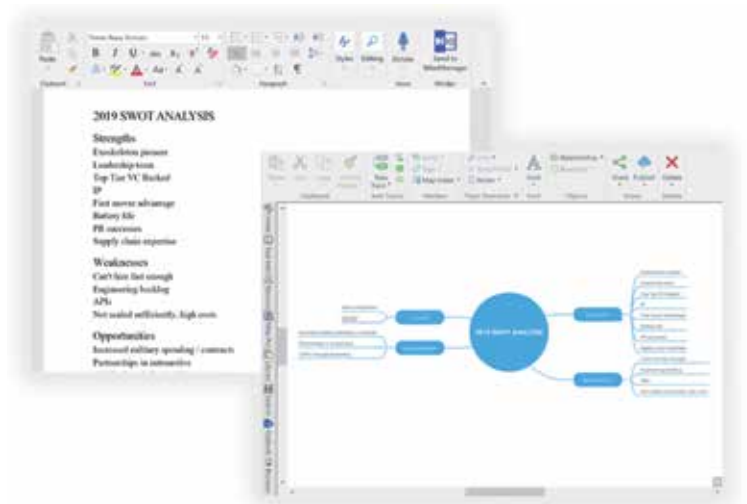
Paste
Times New Roman
B I U
Font
Paragraph
Styles
Editing
Dictate
Send to MindManager
Voice
MindMan

2019 SWOT ANALYSIS

Strengths
Exoskeleton pioneer
Leadership team
Top Tier VC Backed
IP
First mover advantage
Battery life
PR successes
Supply chain expertise

Weaknesses
Can't hire fast enough
Engineering backlog
APIs
Not scaled sufficiently, high costs

Opportunities
Increased military spending / contracts
Partnerships in automotive

Share
Delete

2019 SWOT ANALYSIS
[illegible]